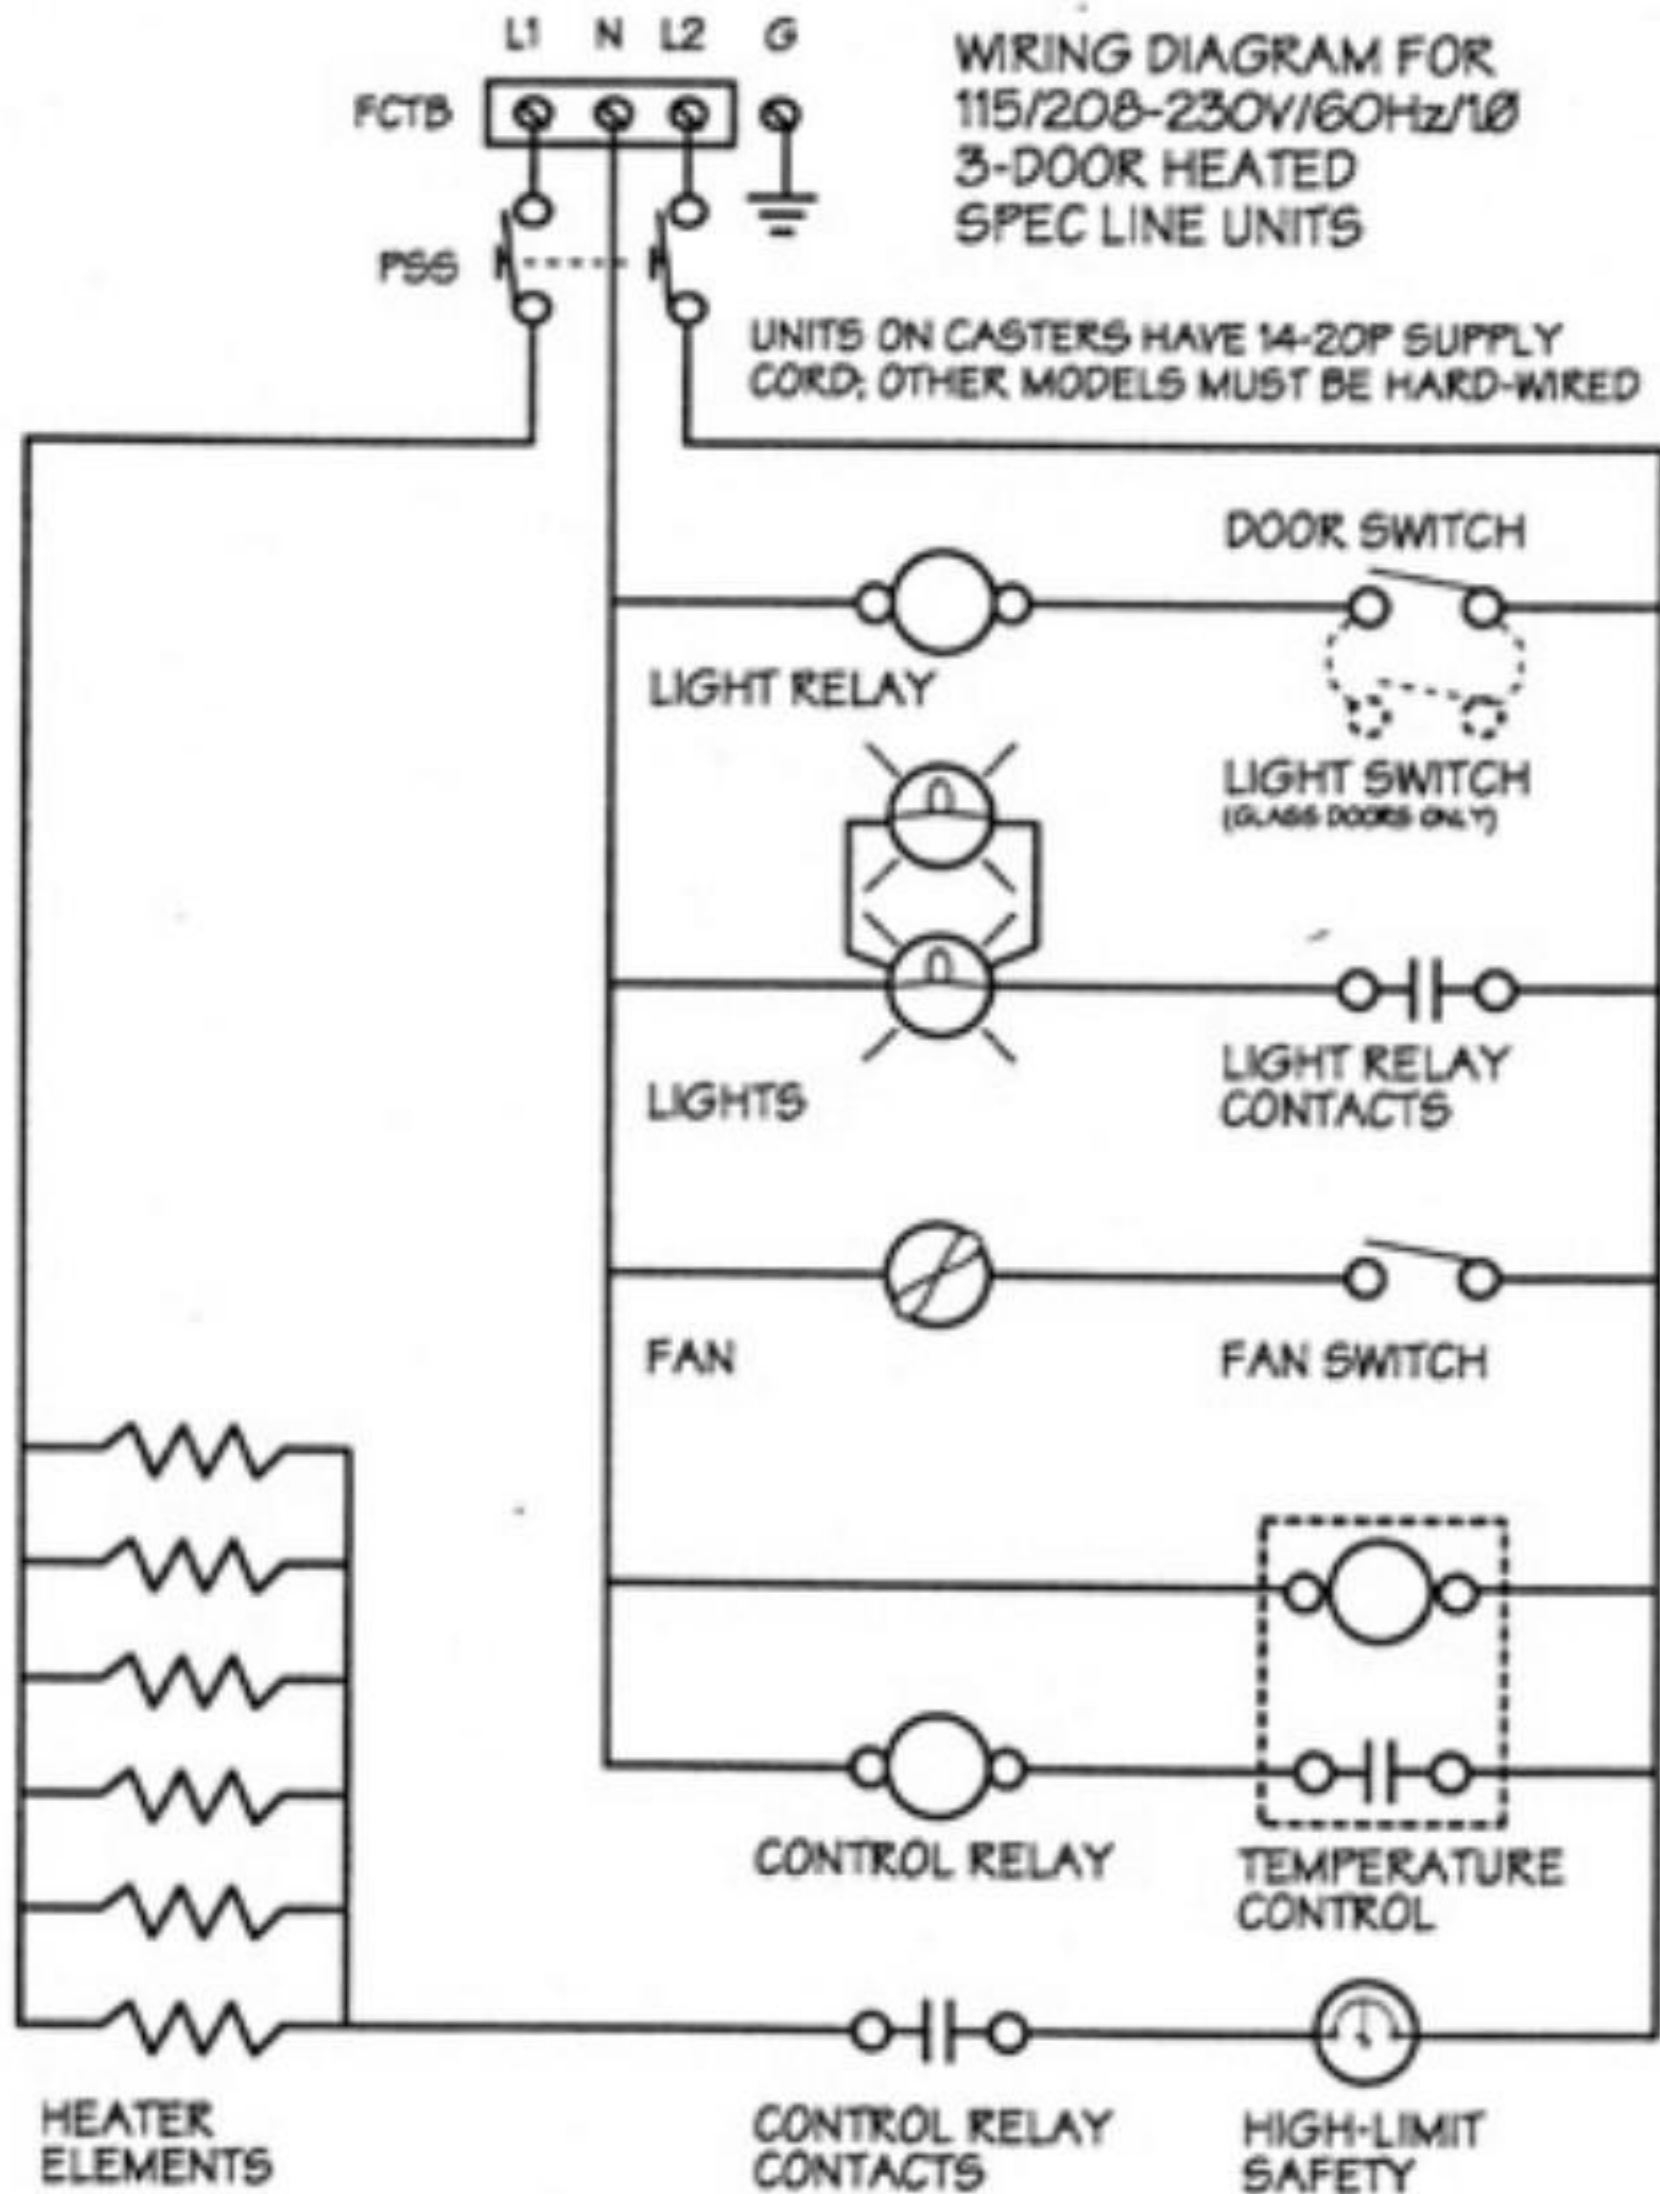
L1 N L2 G

FCTB

PSS

WIRING DIAGRAM FOR 115/208-230V/60Hz/1Ø 3-DOOR HEATED SPEC LINE UNITS

UNITS ON CASTERS HAVE 14-20P SUPPLY CORD; OTHER MODELS MUST BE HARD-WIRED

DOOR SWITCH

LIGHT RELAY

LIGHT SWITCH (GLASS DOORS ONLY)

LIGHTS

LIGHT RELAY CONTACTS

FAN

FAN SWITCH

CONTROL RELAY

TEMPERATURE CONTROL

HEATER ELEMENTS

CONTROL RELAY CONTACTS

HIGH-LIMIT SAFETY